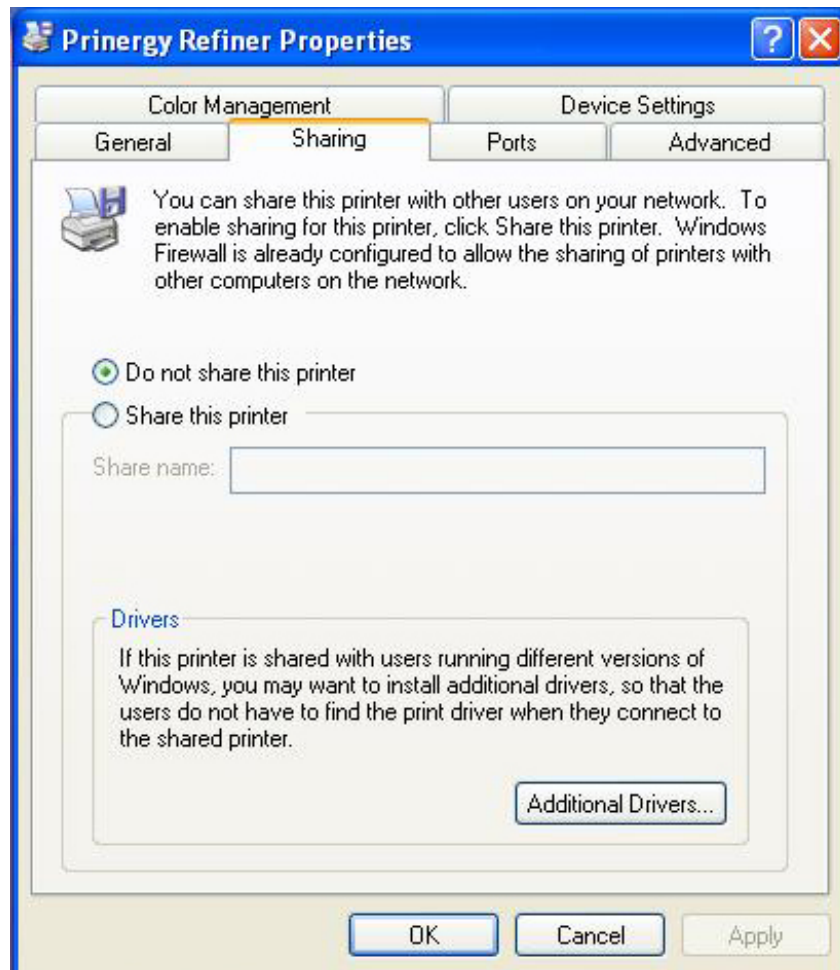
Prinergy Refiner Properties

?

Color Management

Device Settings

General

Sharing

Ports

Advanced

You can share this printer with other users on your network. To enable sharing for this printer, click Share this printer. Windows Firewall is already configured to allow the sharing of printers with other computers on the network.

Do not share this printer

Share this printer

Share name:

Drivers

If this printer is shared with users running different versions of Windows, you may want to install additional drivers, so that the users do not have to find the print driver when they connect to the shared printer.

Additional Drivers...

OK

Cancel

Apply